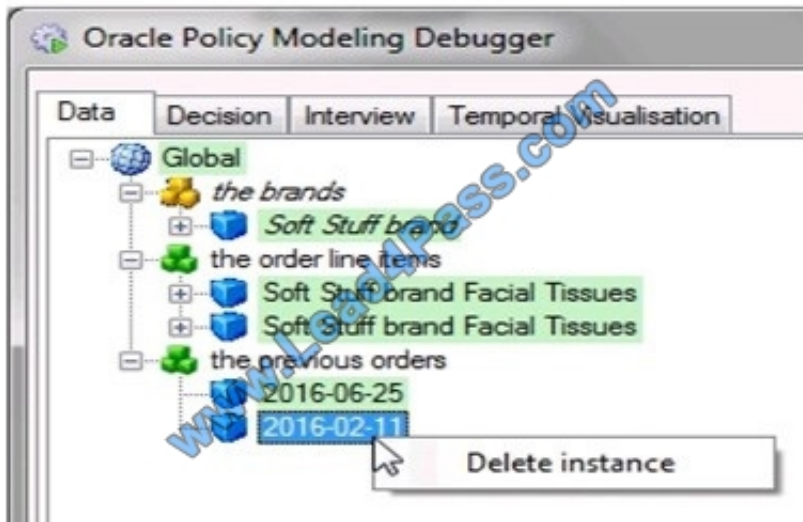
Oracle Policy Modeling Debugger

Data | Decision | Interview | Temporal Visualisation

Global
the brands
Soft Stuff brand
the order line items
Soft Stuff brand Facial Tissues
Soft Stuff brand Facial Tissues
the previous orders
2016-06-25
2016-02-11
Delete instance

www.Lead4pass.com